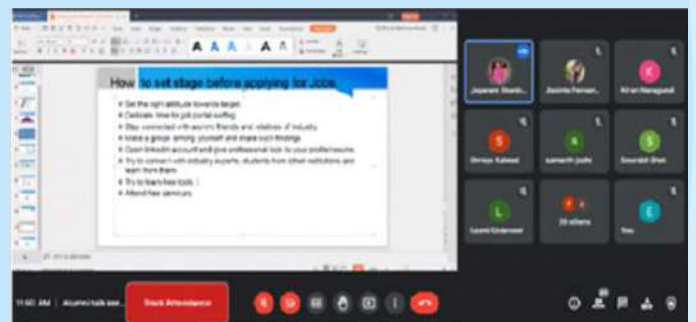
How to set stage before applying for Jobs

Set the right attitude towards target.
Dedicate time for job portal surfing.
Stay connected with alumni friends and relatives of industry.
Make a group among yourself and share such findings.
Open linkedin account and give professional look to your profile/resume.
Try to connect with industry experts, students from other institutions and learn from them.
Try to learn few tools
Attend free seminars.

Jayasree Shank...
Jharna Param...
Kiran Managund
Shreya Kalwad
samarth joshi
Saurabh Shet
Laxmi Gotarvad
20 others
You

11:50 AM | Alumni talk ses...
Track Attendance